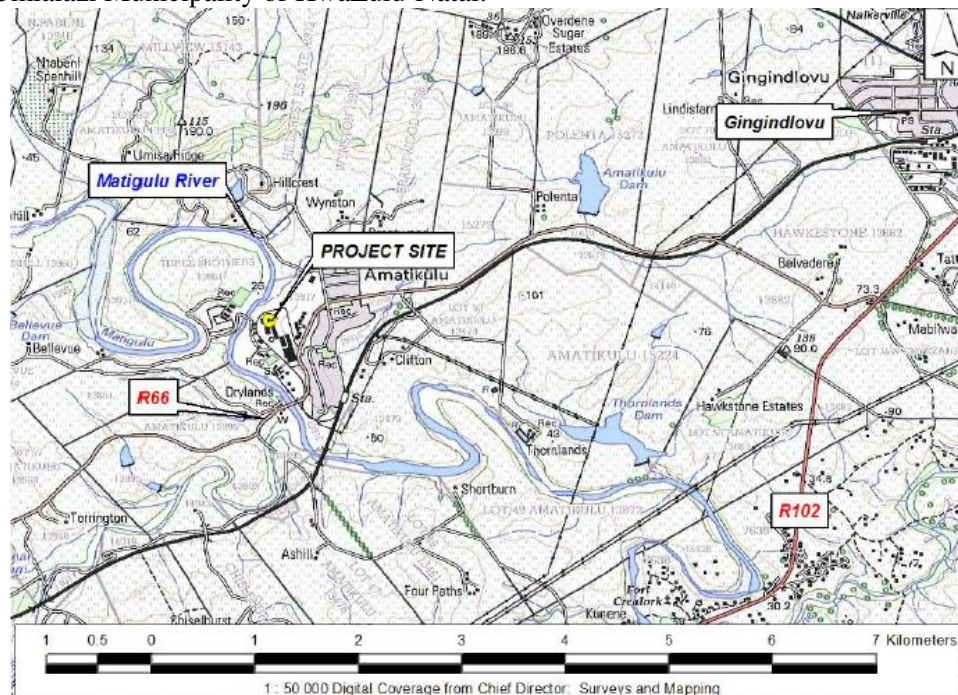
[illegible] Municipality of KwaZulu-Natal.

Matigulu River
PROJECT SITE
Gingindlovu
R66
R102
N

Gingindlovu
Ntabeni Spenhill
Umisa Ridge
Hillcrest
Wynston
Overdene Sugar Estates
Lindisfarne
Polenta
Amatikulu Dam
Amatikulu
Belvedere
HAWKESTONE 13662
Bellevue Dam
Bellevue
Matigulu
Clifton
AMATIKULU 15224
Drylands
Sta.
Thornlands Dam
Hawkstone Estates
Thornlands
Shortburn
Torrington
Ashill
Four Paths
Kunene
Fort Crealock
Mabitwa
POLENTA 15272
LOT 49 AMATIKULU 13873
AMATIKULU 10895
Rec

| 1 | 0.5 | 0 | 1 | 2 | 3 | 4 | 5 | 6 | 7 Kilometers |
|---|---|---|---|---|---|---|---|---|---|

1 : 50 000 Digital Coverage from Chief Director: Surveys and Mapping